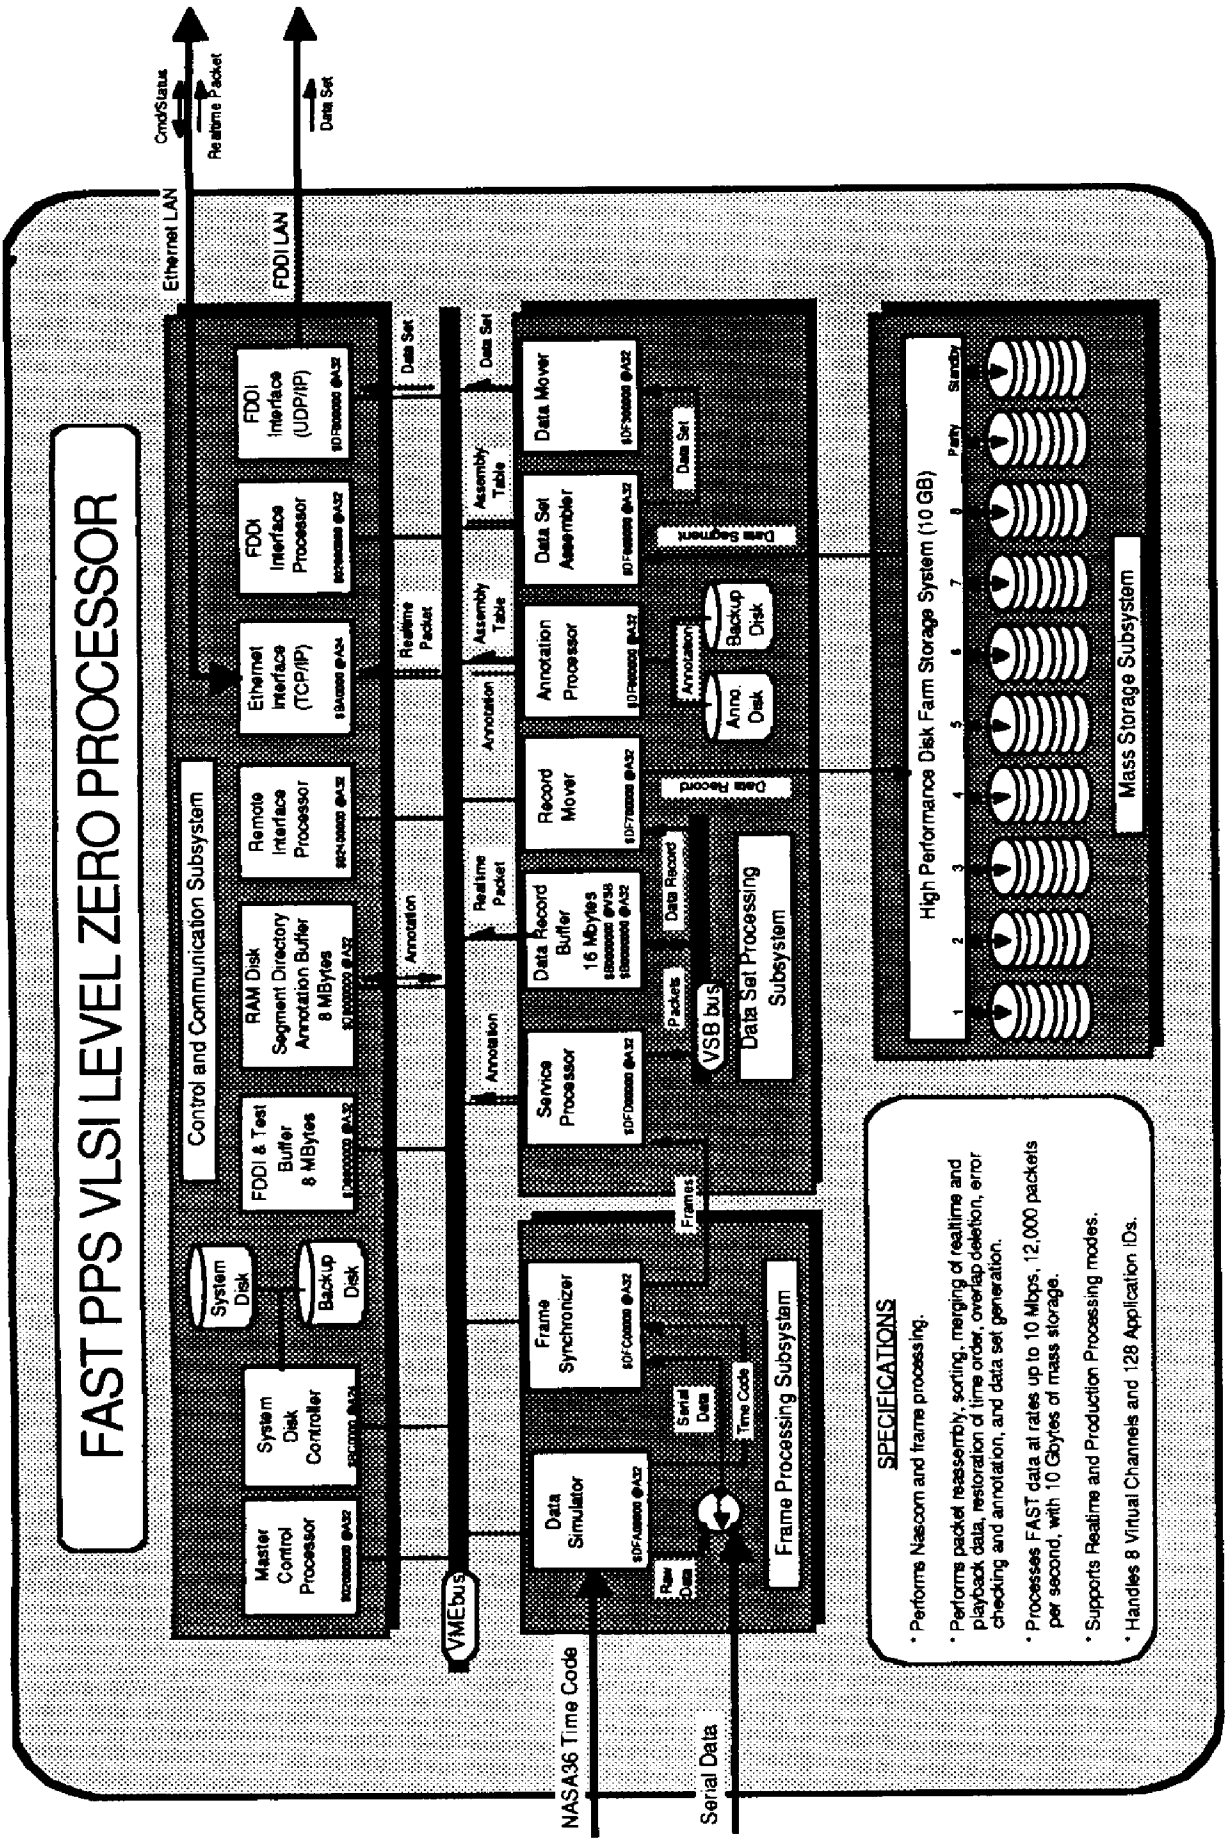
FAST PPS VLSI LEVEL ZERO PROCESSOR

Cmd/Status
Realtime Packet
Data Set
Ethernet LAN
FDDI LAN

Control and Communication Subsystem

Master Control Processor
$02000000 @A32

System Disk Controller
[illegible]

System Disk
Backup Disk

FDDI & Test Buffer 8 MBytes
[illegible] @A32

RAM Disk Segment Directory Annotation Buffer 8 MBytes
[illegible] @A32

Remote Interface Processor
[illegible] @A32

Ethernet Interface (TCP/IP)
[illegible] @A24

FDDI Interface Processor
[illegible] @A32

FDDI Interface (UDP/IP)
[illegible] @A32

Data Set
Realtime Packet
Annotation
Annotation
Realtime Packet
Annotation
Assembly Table
Assembly Table
Data Set

VMEbus

Frame Processing Subsystem

Data Simulator
$DFA00000 @A32

Frame Synchronizer
$DFC00000 @A32

Raw Data
Serial Data
Time Code
Frames

Data Set Processing Subsystem

Service Processor
$DFD00000 @A32

Data Record Buffer 16 Mbytes
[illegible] @V38
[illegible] @A32

Record Mover
$DF700000 @A32

Annotation Processor
$DF800000 @A32

Data Set Assembler
$DF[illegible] @A32

Data Mover
$DF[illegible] @A32

Packets
Data Record
VSB bus
Data Record
Annotation
Anno. Disk
Backup Disk
Data Segment
Data Set

High Performance Disk Farm Storage System (10 GB)
1 2 3 4 5 6 7 8 Parity Standby

Mass Storage Subsystem

SPECIFICATIONS
• Performs Nascom and frame processing.
• Performs packet reassembly, sorting, merging of realtime and playback data, restoration of time order, overlap deletion, error checking and annotation, and data set generation.
• Processes FAST data at rates up to 10 Mbps, 12,000 packets per second, with 10 Gbytes of mass storage.
• Supports Realtime and Production Processing modes.
• Handles 8 Virtual Channels and 128 Application IDs.

NASA36 Time Code
Serial Data